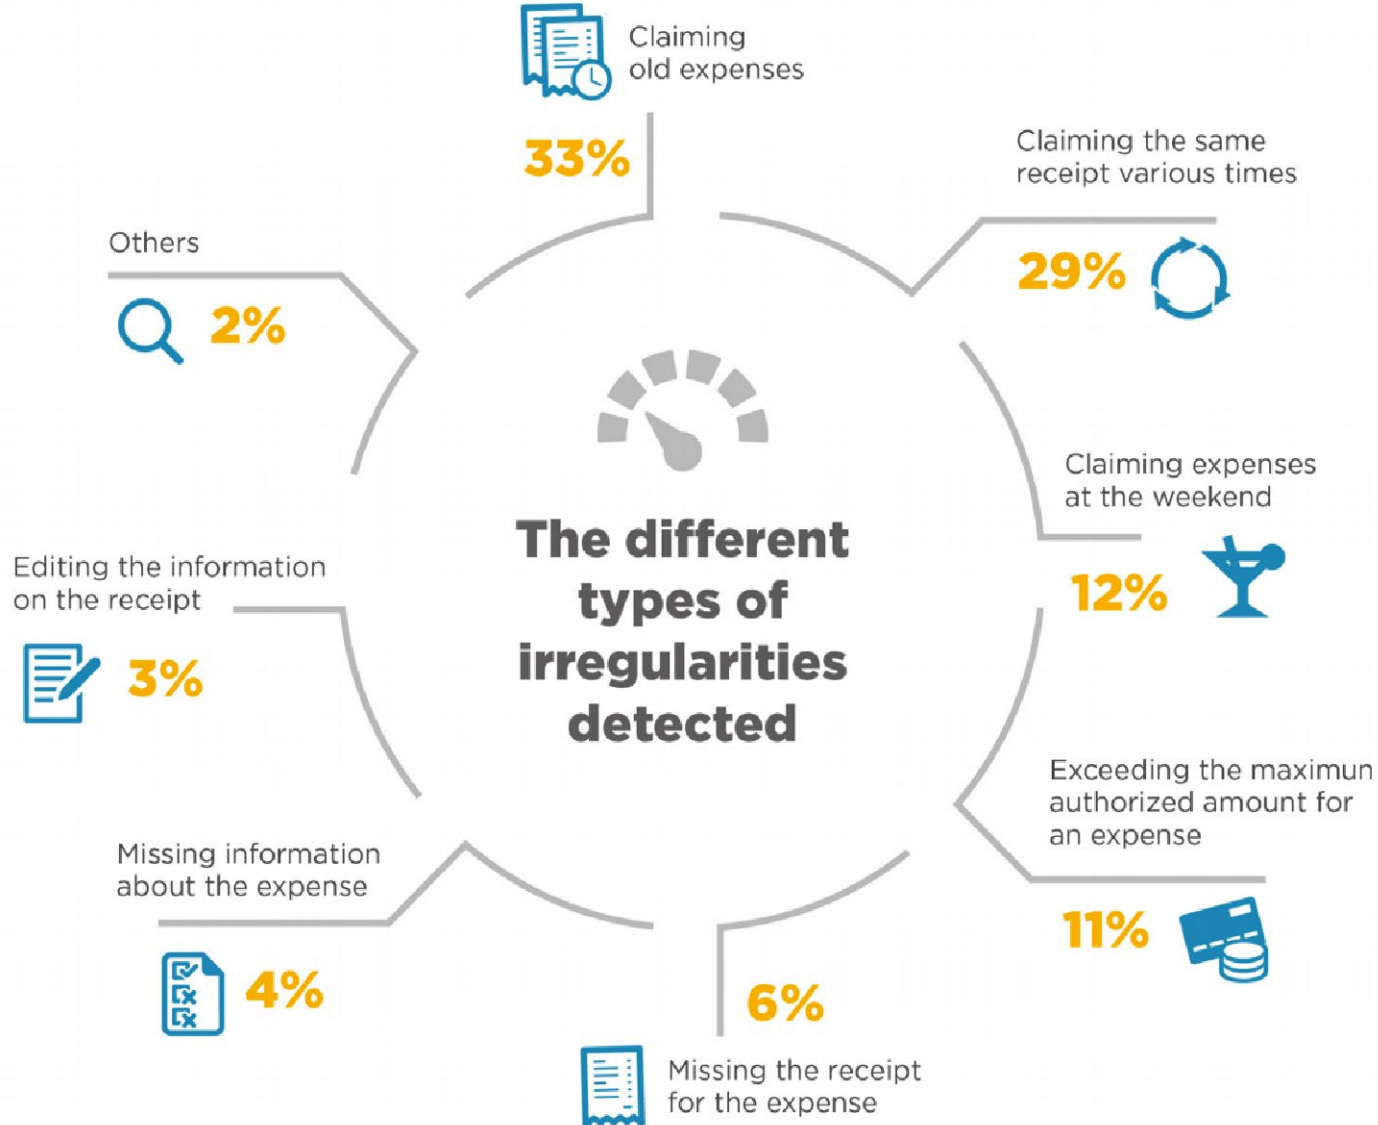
The different types of irregularities detected

Claiming old expenses

33%

Claiming the same receipt various times

29%

Claiming expenses at the weekend

12%

Exceeding the maximun authorized amount for an expense

11%

6%

Missing the receipt for the expense

Missing information about the expense

4%

Editing the information on the receipt

3%

Others

2%